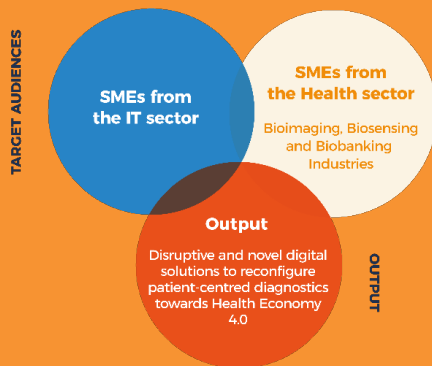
TARGET AUDIENCES

SMEs from the IT sector

SMEs from the Health sector

Bioimaging, Biosensing and Biobanking Industries

Output

Disruptive and novel digital solutions to reconfigure patient-centred diagnostics towards Health Economy 4.0

OUTPUT